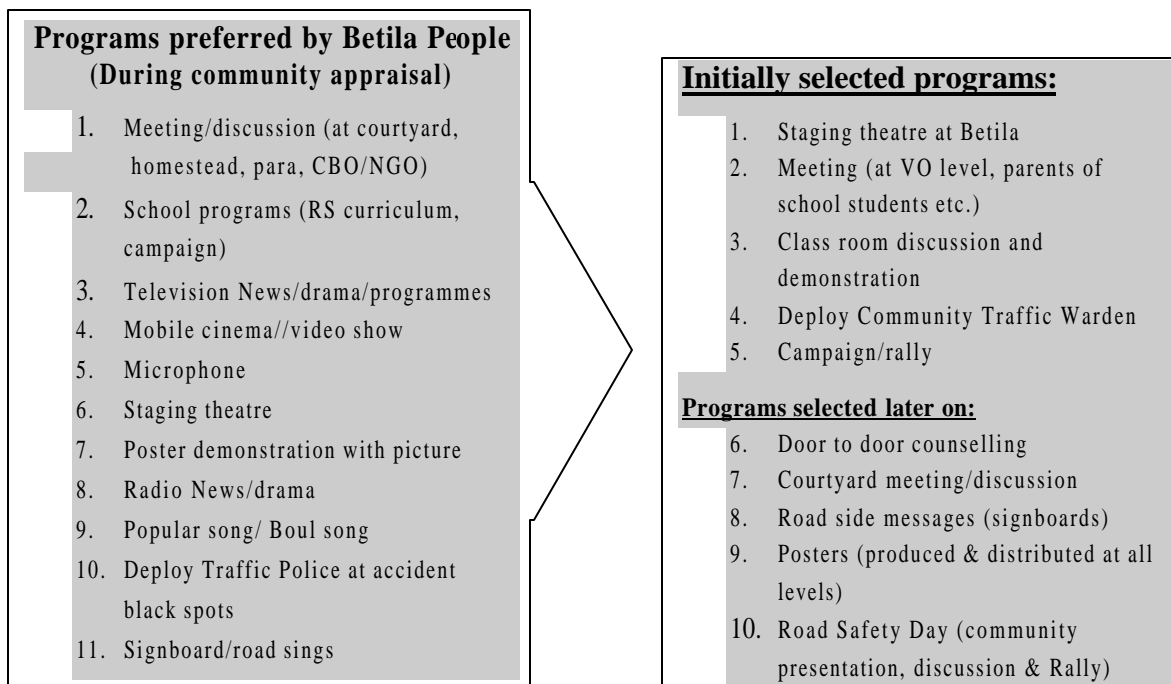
**Programs preferred by Betila People (During community appraisal)**

1. Meeting/discussion (at courtyard, homestead, para, CBO/NGO)
2. School programs (RS curriculum, campaign)
3. Television News/drama/programmes
4. Mobile cinema//video show
5. Microphone
6. Staging theatre
7. Poster demonstration with picture
8. Radio News/drama
9. Popular song/ Boul song
10. Deploy Traffic Police at accident black spots
11. Signboard/road sings

**Initially selected programs:**

1. Staging theatre at Betila
2. Meeting (at VO level, parents of school students etc.)
3. Class room discussion and demonstration
4. Deploy Community Traffic Warden
5. Campaign/rally

**Programs selected later on:**

6. Door to door counselling
7. Courtyard meeting/discussion
8. Road side messages (signboards)
9. Posters (produced & distributed at all levels)
10. Road Safety Day (community presentation, discussion & Rally)